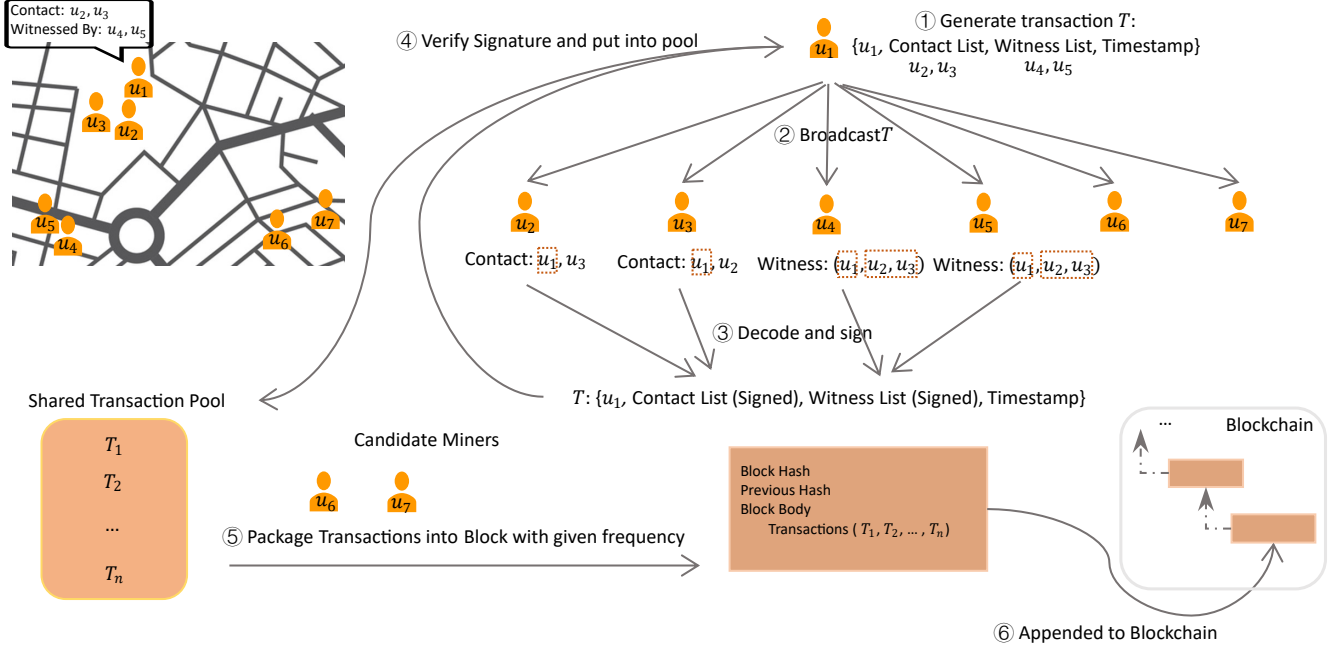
Contact: $u_2, u_3$
Witnessed By: $u_4, u_5$

$u_1$ $u_3$ $u_2$ $u_5$ $u_4$ $u_6$ $u_7$

④ Verify Signature and put into pool

$u_1$

① Generate transaction $T$:
{$u_1$, Contact List, Witness List, Timestamp}
$u_2, u_3$ $u_4, u_5$

② Broadcast$T$

$u_2$ $u_3$ $u_4$ $u_5$ $u_6$ $u_7$

Contact: $u_1, u_3$ Contact: $u_1, u_2$ Witness: ($u_1$, $u_2, u_3$) Witness: ($u_1$, $u_2, u_3$)

③ Decode and sign

$T$: {$u_1$, Contact List (Signed), Witness List (Signed), Timestamp}

Shared Transaction Pool

$T_1$
$T_2$
...
$T_n$

Candidate Miners

$u_6$ $u_7$

⑤ Package Transactions into Block with given frequency

Block Hash
Previous Hash
Block Body
Transactions ( $T_1, T_2, \dots, T_n$)

... Blockchain

⑥ Appended to Blockchain